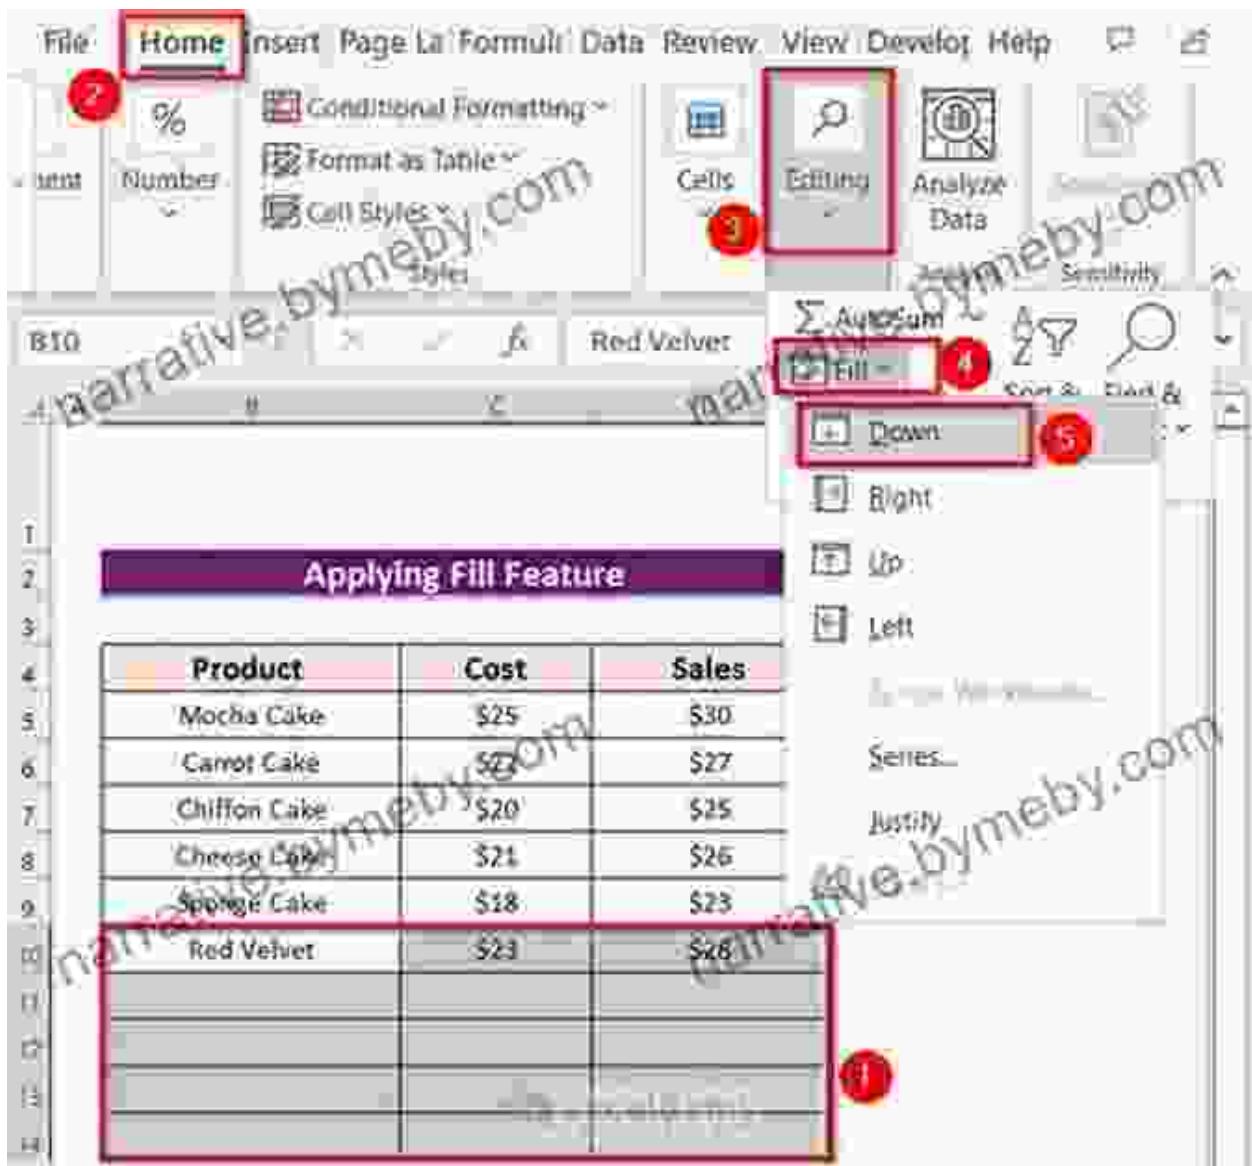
File Home Insert Page La Formul Data Review View Develo Help

2

ment Number Conditional Formatting Format as Table Cell Styles Styles Cells Editing Analyze Data Sensitivity

3

B10 Red Velvet

AutoSum Fill 4 Sort & Find &

Down 5
Right
Up
Left
Across Worksheets...
Series...
Justify

A B C

1
2 Applying Fill Feature
3

| Product | Cost | Sales |
|---|---|---|
| Mocha Cake | $25 | $30 |
| Carrot Cake | $22 | $27 |
| Chiffon Cake | $20 | $25 |
| Cheese Cake | $21 | $26 |
| Sponge Cake | $18 | $23 |
| Red Velvet | $23 | $28 |
| | | |
| | | |
| | | |
| | | |

1

narrative.bymeby.com